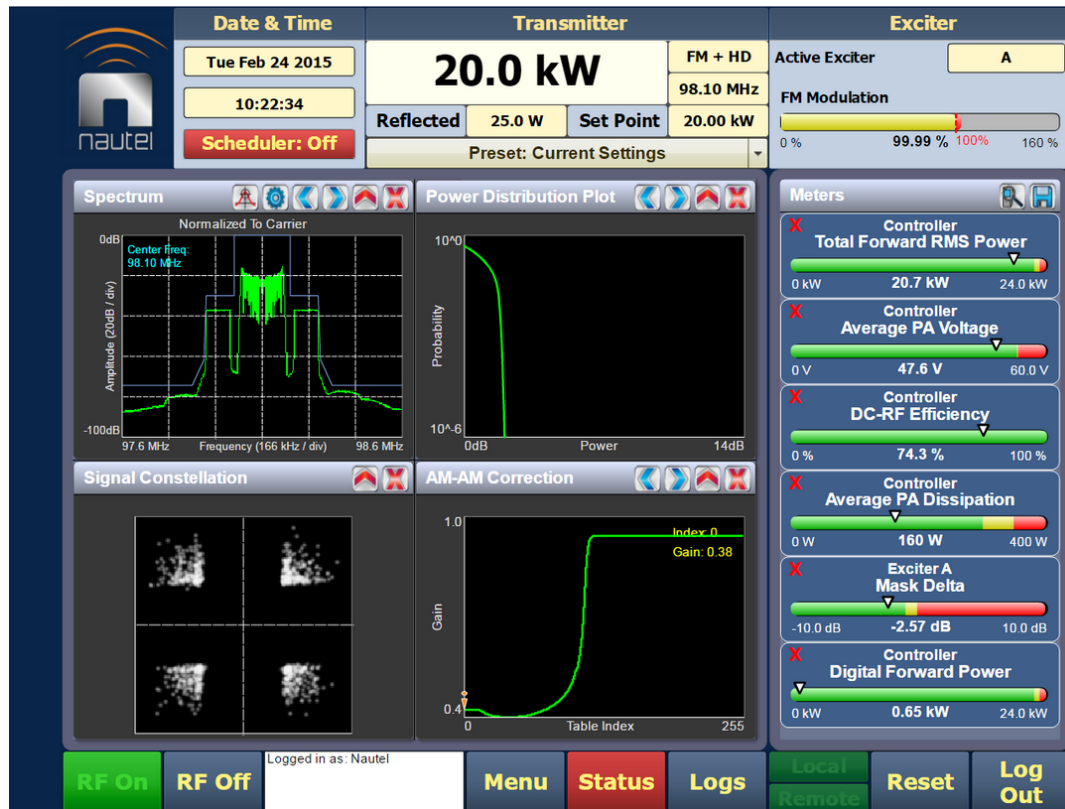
nautel

Date & Time

Tue Feb 24 2015

10:22:34

Scheduler: Off

Transmitter

20.0 kW

FM + HD

98.10 MHz

Reflected 25.0 W Set Point 20.00 kW

Preset: Current Settings

Exciter

Active Exciter A

FM Modulation

0 % 99.99 % 100% 160 %

Spectrum

Normalized To Carrier

0dB

Center Freq: 98.10 MHz

Amplitude (20dB / div)

-100dB

97.6 MHz Frequency (166 kHz / div) 98.6 MHz

Power Distribution Plot

10^0

Probability

10^-6

0dB Power 14dB

Signal Constellation

AM-AM Correction

1.0

Index: 0

Gain: 0.38

Gain

0.4

0 Table Index 255

Meters

Controller
Total Forward RMS Power
0 kW 20.7 kW 24.0 kW

Controller
Average PA Voltage
0 V 47.6 V 60.0 V

Controller
DC-RF Efficiency
0 % 74.3 % 100 %

Controller
Average PA Dissipation
0 W 160 W 400 W

Exciter A
Mask Delta
-10.0 dB -2.57 dB 10.0 dB

Controller
Digital Forward Power
0 kW 0.65 kW 24.0 kW

RF On

RF Off

Logged in as: Nautel

Menu

Status

Logs

Local

Remote

Reset

Log Out